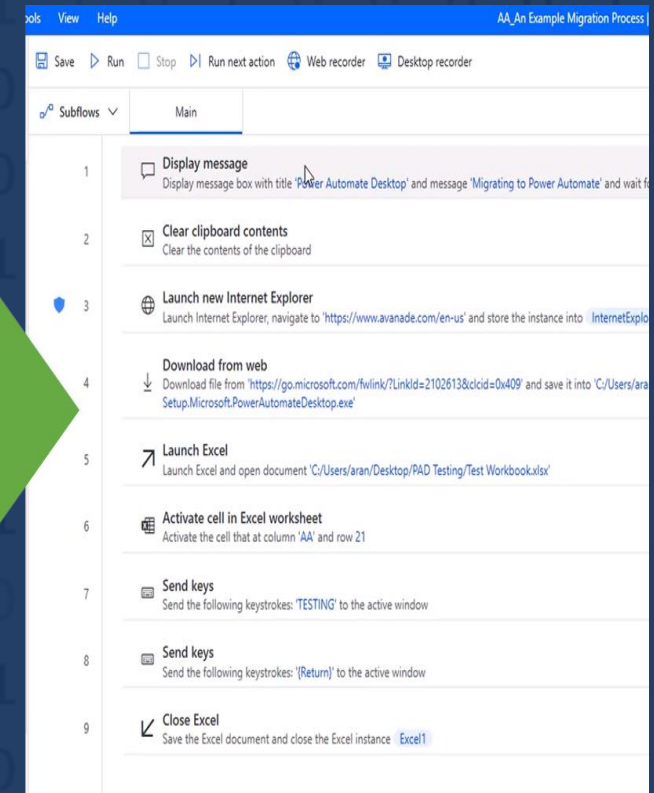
ools View Help

AA_An Example Migration Process |

Save Run Stop Run next action Web recorder Desktop recorder

Subflows Main

1 Display message
Display message box with title 'Power Automate Desktop' and message 'Migrating to Power Automate' and wait fo

2 Clear clipboard contents
Clear the contents of the clipboard

3 Launch new Internet Explorer
Launch Internet Explorer, navigate to 'https://www.avanade.com/en-us' and store the instance into InternetExplo

4 Download from web
Download file from 'https://go.microsoft.com/fwlink/?LinkId=2102613&clcid=0x409' and save it into 'C:/Users/ara Setup.Microsoft.PowerAutomateDesktop.exe'

5 Launch Excel
Launch Excel and open document 'C:/Users/aran/Desktop/PAD Testing/Test Workbook.xlsx'

6 Activate cell in Excel worksheet
Activate the cell that at column 'AA' and row 21

7 Send keys
Send the following keystrokes: 'TESTING' to the active window

8 Send keys
Send the following keystrokes: '{Return}' to the active window

9 Close Excel
Save the Excel document and close the Excel instance Excel1